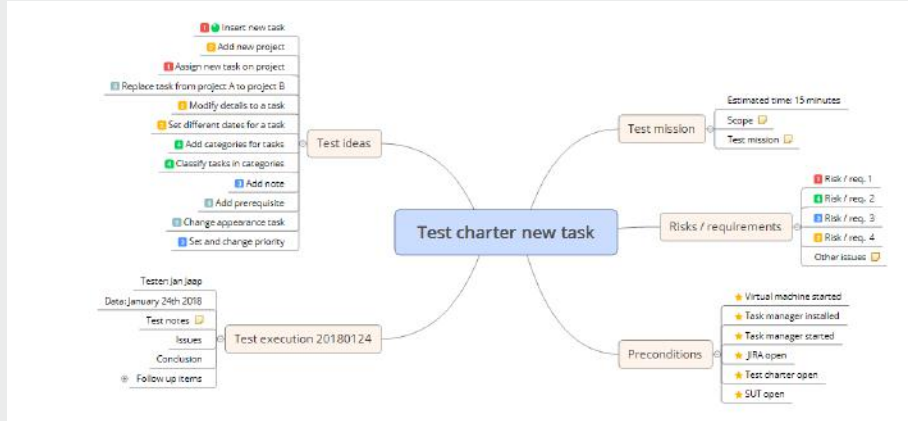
Insert new task
Add new project
Assign new task on project
Replace task from project A to project B
Modify details to a task
Set different dates for a task
Add categories for tasks
Classify tasks in categories
Add note
Add prerequisite
Change appearance task
Set and change priority

Test ideas

Test charter new task

Test mission
Estimated time: 15 minutes
Scope
Test mission

Risks / requirements
1 Risk / req. 1
4 Risk / req. 2
3 Risk / req. 3
2 Risk / req. 4
Other issues

Test execution 20180124
Tester: Jan Jaap
Date: January 24th 2018
Test notes
Issues
Conclusion
Follow up items

Preconditions
Virtual machine started
Task manager installed
Task manager started
JIRA open
Test charter open
SUT open